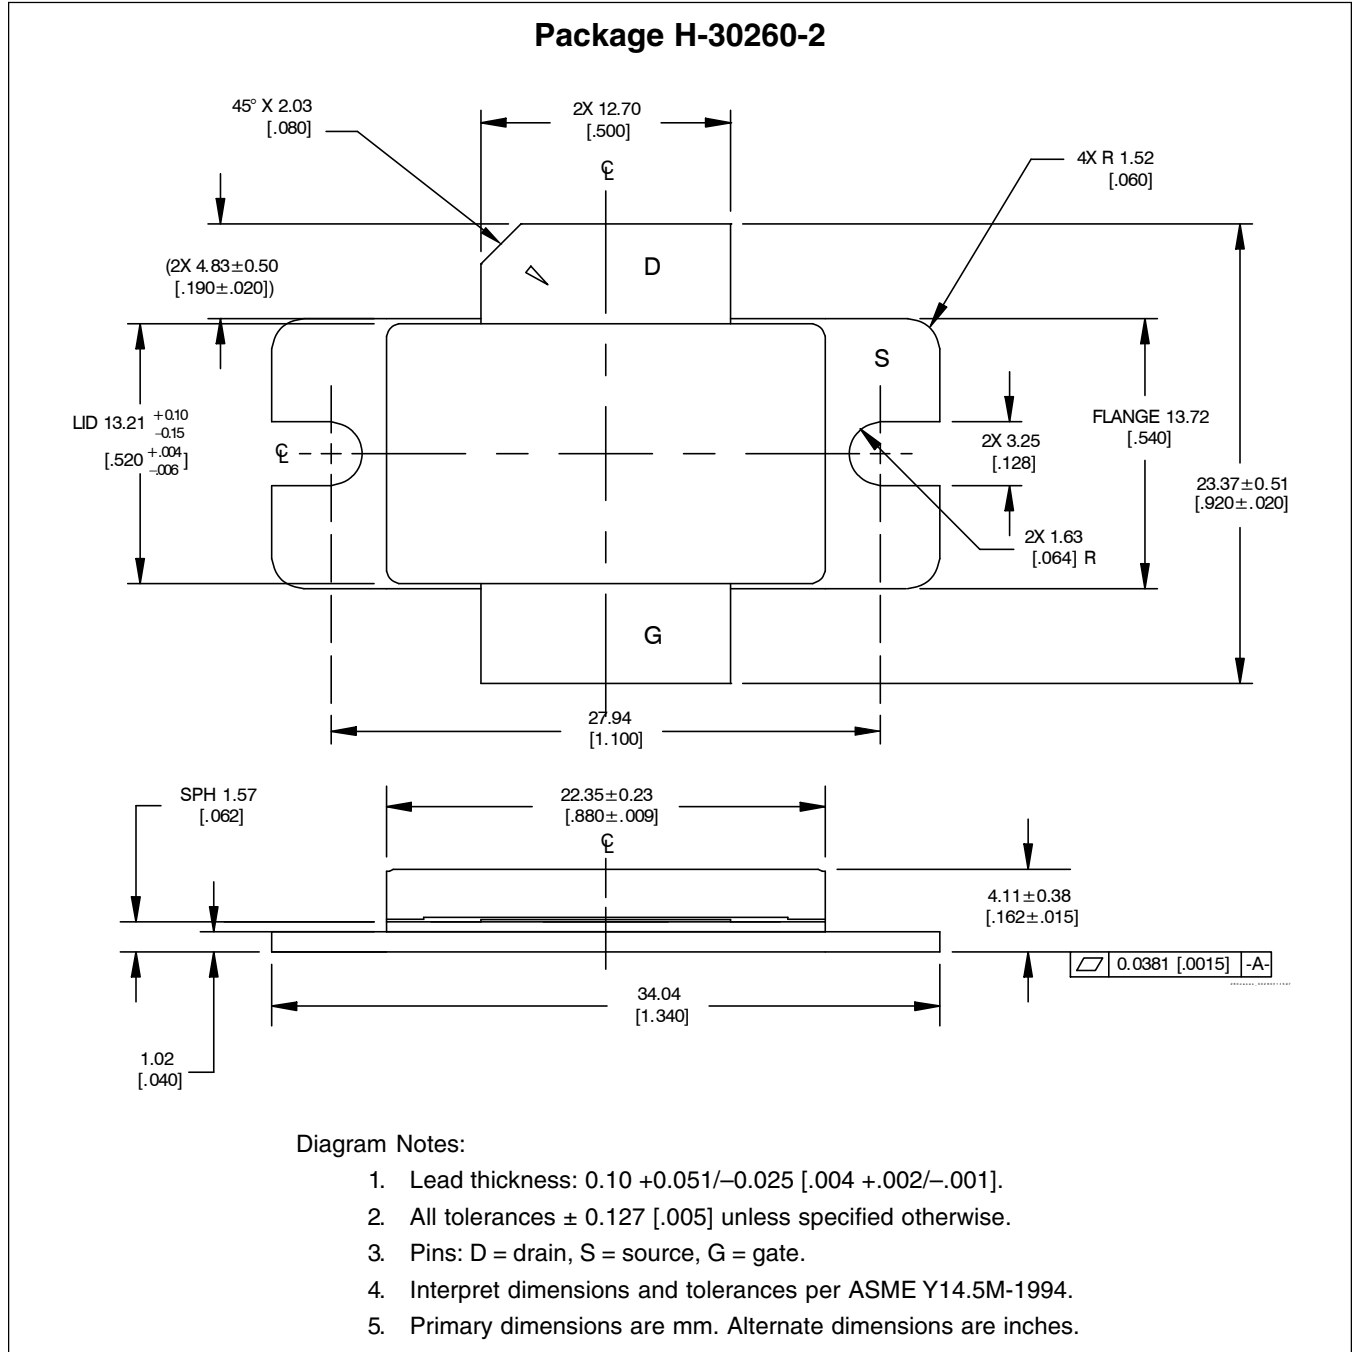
Package H-30260-2

45° X 2.03
[.080]

2X 12.70
[.500]

℄

4X R 1.52
[.060]

(2X 4.83±0.50
[.190±.020])

D

S

LID 13.21 $^{+0.10}_{-0.15}$
[.520 $^{+.004}_{-.006}$]

℄

2X 3.25
[.128]

FLANGE 13.72
[.540]

23.37±0.51
[.920±.020]

2X 1.63
[.064] R

G

27.94
[1.100]

SPH 1.57
[.062]

22.35±0.23
[.880±.009]

℄

4.11±0.38
[.162±.015]

| ▱ | 0.0381 [.0015] | -A- |

34.04
[1.340]

1.02
[.040]

Diagram Notes:

1. Lead thickness: 0.10 +0.051/–0.025 [.004 +.002/–.001].
2. All tolerances ± 0.127 [.005] unless specified otherwise.
3. Pins: D = drain, S = source, G = gate.
4. Interpret dimensions and tolerances per ASME Y14.5M-1994.
5. Primary dimensions are mm. Alternate dimensions are inches.